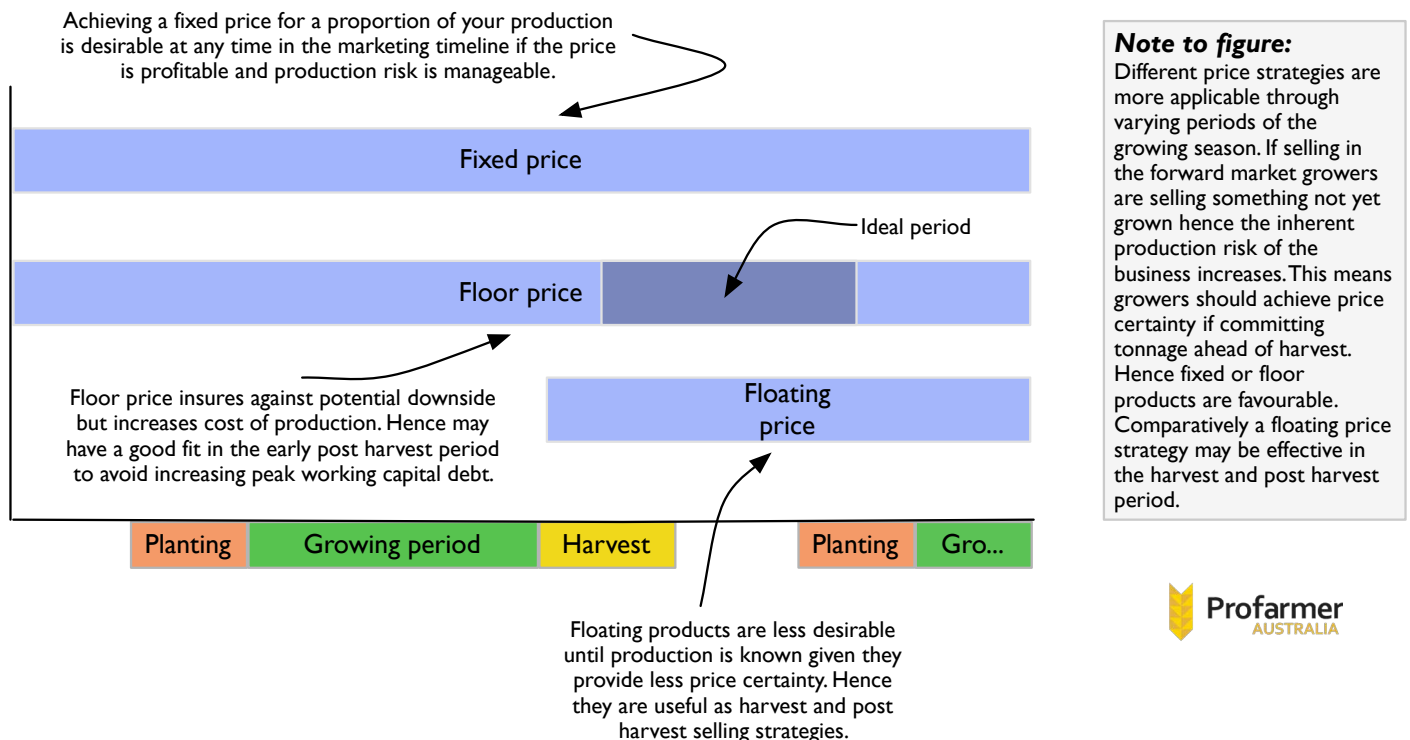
Achieving a fixed price for a proportion of your production is desirable at any time in the marketing timeline if the price is profitable and production risk is manageable.

Fixed price

Ideal period

Floor price

Floor price insures against potential downside but increases cost of production. Hence may have a good fit in the early post harvest period to avoid increasing peak working capital debt.

Floating price

Planting | Growing period | Harvest | Planting | Gro...

Floating products are less desirable until production is known given they provide less price certainty. Hence they are useful as harvest and post harvest selling strategies.

Note to figure:
Different price strategies are more applicable through varying periods of the growing season. If selling in the forward market growers are selling something not yet grown hence the inherent production risk of the business increases. This means growers should achieve price certainty if committing tonnage ahead of harvest. Hence fixed or floor products are favourable. Comparatively a floating price strategy may be effective in the harvest and post harvest period.

Profarmer
AUSTRALIA